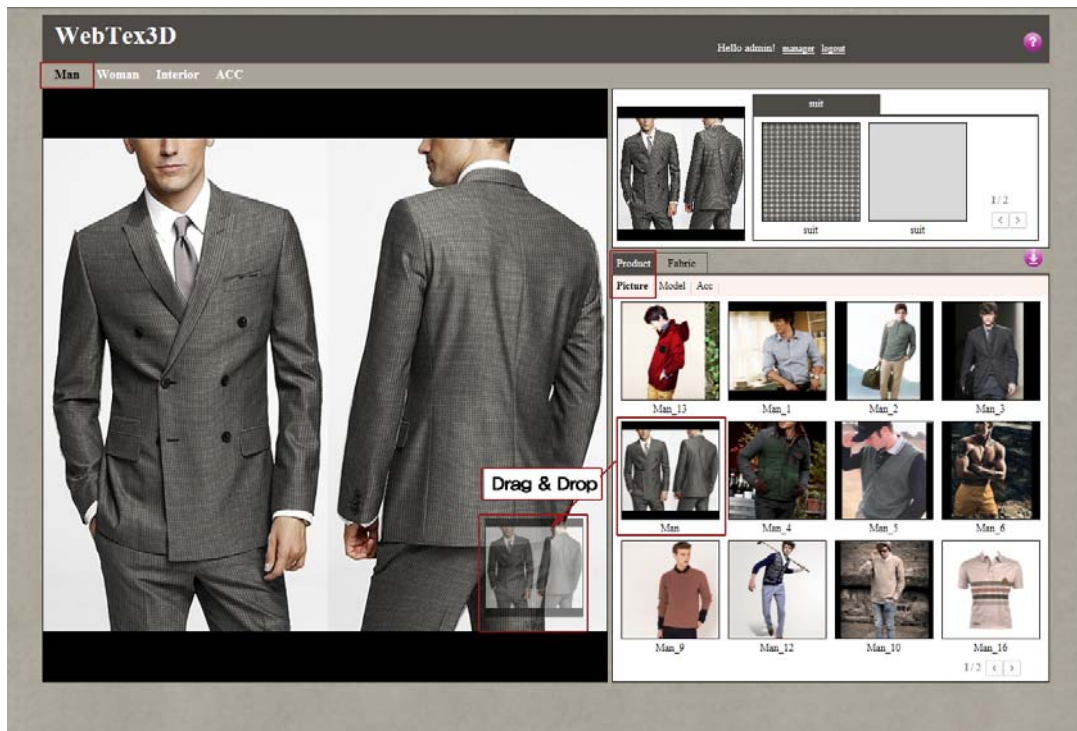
WebTex3D

Hello admin! manager logout

?

Man Woman Interior ACC

suit

suit suit

1/2

Product Fabric

Picture Model Acc

Man_13 Man_1 Man_2 Man_3

Man Man_4 Man_5 Man_6

Man_9 Man_12 Man_10 Man_16

1/2

Drag & Drop